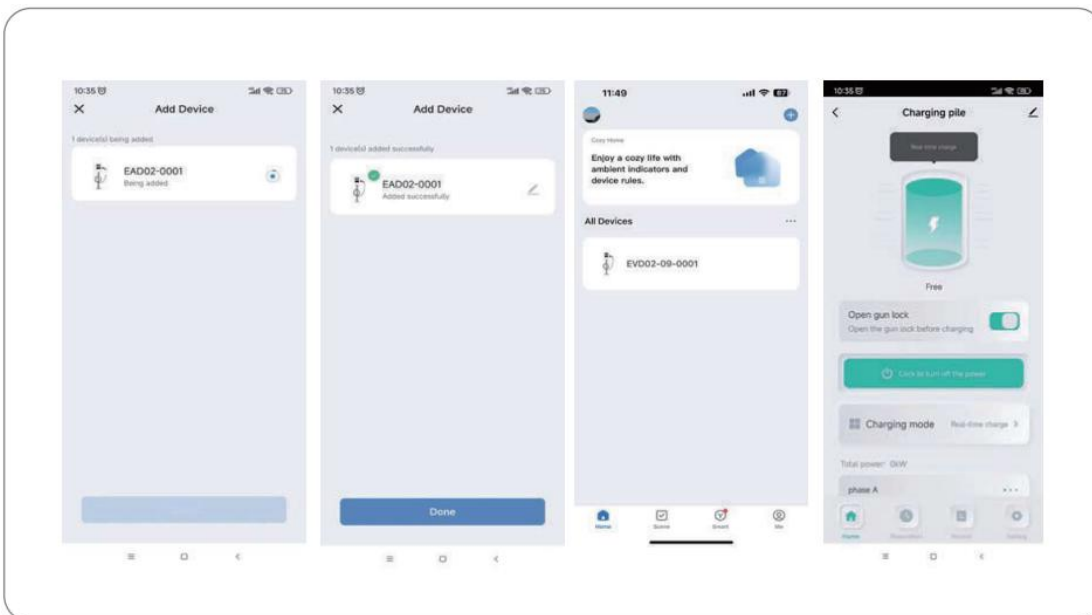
10:35
Add Device
1 device(s) being added
EAD02-0001
Being added

10:35
Add Device
1 device(s) added successfully
EAD02-0001
Added successfully
Done

11:49
Cozy Home
Enjoy a cozy life with ambient indicators and device rules.
All Devices
EVD02-09-0001
Home
Scene
Smart
Me

10:35
Charging pile
Real-time charge
Free
Open gun lock
Open the gun lock before charging
Click to turn off the power
Charging mode
Real-time charge
Total power: 0kW
phase A
Home
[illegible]
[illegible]
Setting